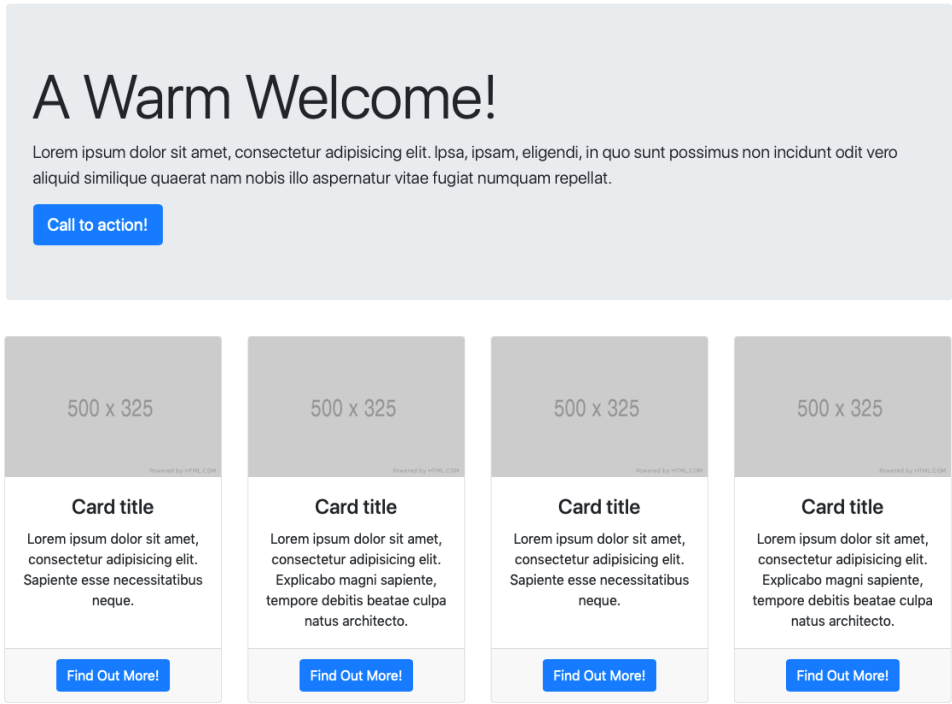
A Warm Welcome!

Lorem ipsum dolor sit amet, consectetur adipisicing elit. Ipsa, ipsam, eligendi, in quo sunt possimus non incidunt odit vero aliquid similique quaerat nam nobis illo aspernatur vitae fugiat numquam repellat.

Call to action!

500 x 325

Powered by HTML.COM

Card title

Lorem ipsum dolor sit amet, consectetur adipisicing elit. Sapiente esse necessitatibus neque.

Find Out More!

500 x 325

Powered by HTML.COM

Card title

Lorem ipsum dolor sit amet, consectetur adipisicing elit. Explicabo magni sapiente, tempore debitis beatae culpa natus architecto.

Find Out More!

500 x 325

Powered by HTML.COM

Card title

Lorem ipsum dolor sit amet, consectetur adipisicing elit. Sapiente esse necessitatibus neque.

Find Out More!

500 x 325

Powered by HTML.COM

Card title

Lorem ipsum dolor sit amet, consectetur adipisicing elit. Explicabo magni sapiente, tempore debitis beatae culpa natus architecto.

Find Out More!